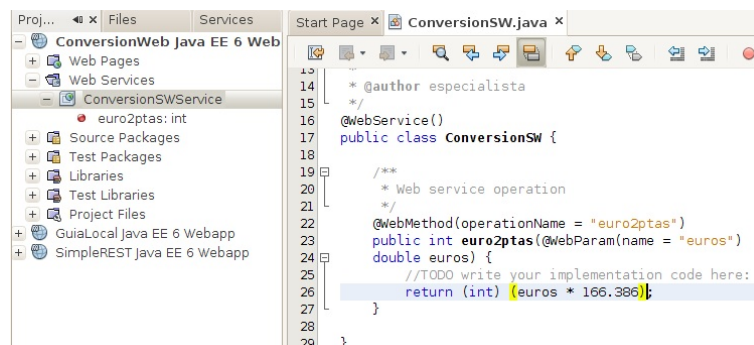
Proj... ◀ ✕ Files Services

ConversionWeb Java EE 6 Web
Web Pages
Web Services
ConversionSWService
euro2ptas: int
Source Packages
Test Packages
Libraries
Test Libraries
Project Files
GuiaLocal Java EE 6 Webapp
SimpleREST Java EE 6 Webapp

Start Page ✕ ConversionSW.java ✕

13 *
14 * @author especialista
15 */
16 @WebService()
17 public class ConversionSW {
18
19 /**
20 * Web service operation
21 */
22 @WebMethod(operationName = "euro2ptas")
23 public int euro2ptas(@WebParam(name = "euros")
24 double euros) {
25 //TODO write your implementation code here:
26 return (int) (euros * 166.386);
27 }
28
29 }